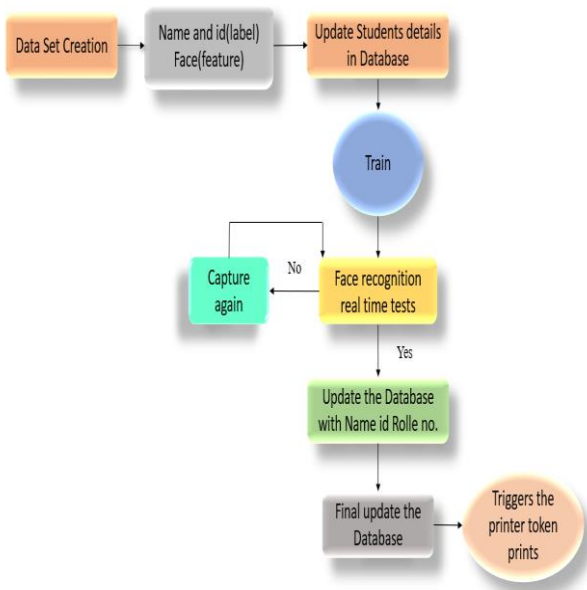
Data Set Creation

Name and id(label) Face(feature)

Update Students details in Database

Train

Capture again

No

Face recognition real time tests

Yes

Update the Database with Name id Rolle no.

Final update the Database

Triggers the printer token prints